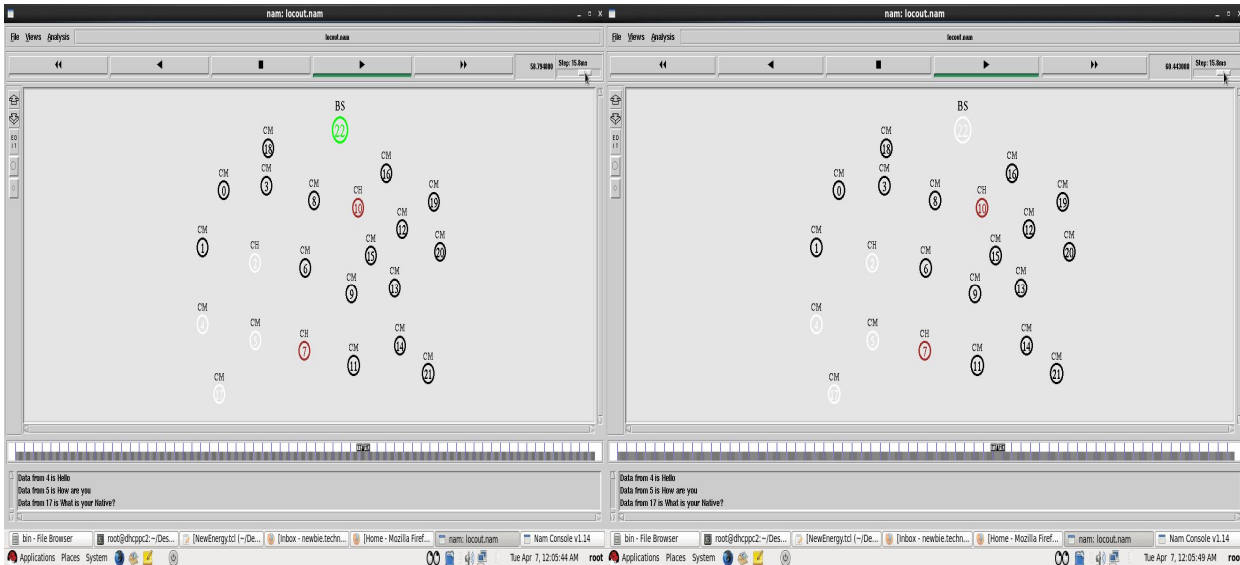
nam: locout.nam
File Views Analysis
locout.nam
50.794000 Step: 15.8ms

BS
22
CM 18
CM 16
CM 0
CM 3
CM 8
CH 10
CM 19
CM 12
CM 1
CH 2
CM 6
CM 15
CM 20
CM 9
CM 13
CM 4
CM 5
CH 7
CM 14
CM 11
CM 21
CM 17

Data from 4 is Hello
Data from 5 is How are you
Data from 17 is What is your Native?

bin - File Browser
root@dhcppc2:~/Des...
[NewEnergy.tcl (~/De...
[Inbox - newbie.techn...
[Home - Mozilla Firef...
nam: locout.nam
Nam Console v1.14
Applications Places System
Tue Apr 7, 12:05:44 AM root

nam: locout.nam
File Views Analysis
locout.nam
60.443000 Step: 15.8ms

BS
22
CM 18
CM 16
CM 0
CM 3
CM 8
CH 10
CM 19
CM 12
CM 1
CH 2
CM 6
CM 15
CM 20
CM 9
CM 13
CM 4
CM 5
CH 7
CM 14
CM 11
CM 21
CM 17

Data from 4 is Hello
Data from 5 is How are you
Data from 17 is What is your Native?

bin - File Browser
root@dhcppc2:~/Des...
[NewEnergy.tcl (~/De...
[Inbox - newbie.techn...
[Home - Mozilla Firef...
nam: locout.nam
Nam Console v1.14
Applications Places System
Tue Apr 7, 12:05:49 AM roo